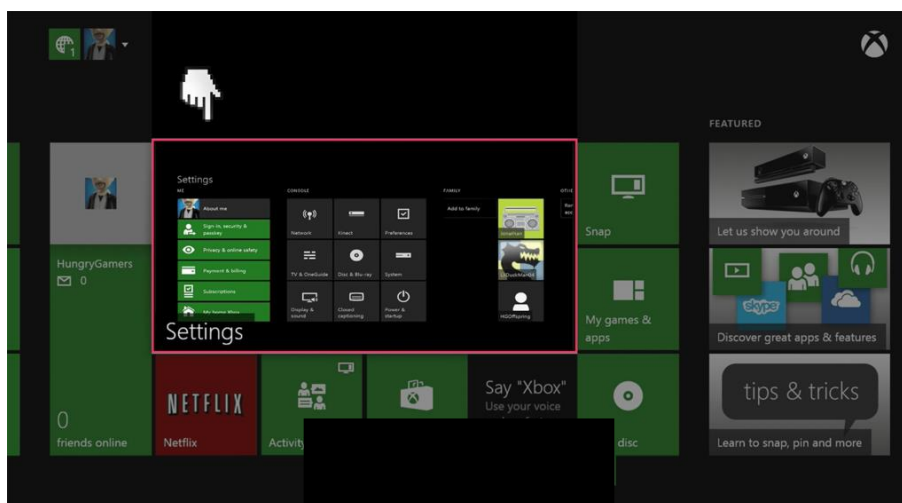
1

FEATURED

Settings

ME

About me

Sign-in, security & passkey

Privacy & online safety

Payment & billing

Subscriptions

My home Xbox

CONSOLE

Network

Kinect

Preferences

TV & OneGuide

Disc & Blu-ray

System

Display & sound

Closed captioning

Power & startup

FAMILY

Add to family

Jonathan

DuckMan00

HGOffspring

OTHE

Settings

Snap

Let us show you around

HungryGamers

0

My games & apps

Discover great apps & features

skype

NETFLIX

Netflix

Activity

Say "Xbox"

Use your voice

tips & tricks

0

friends online

disc

Learn to snap, pin and more